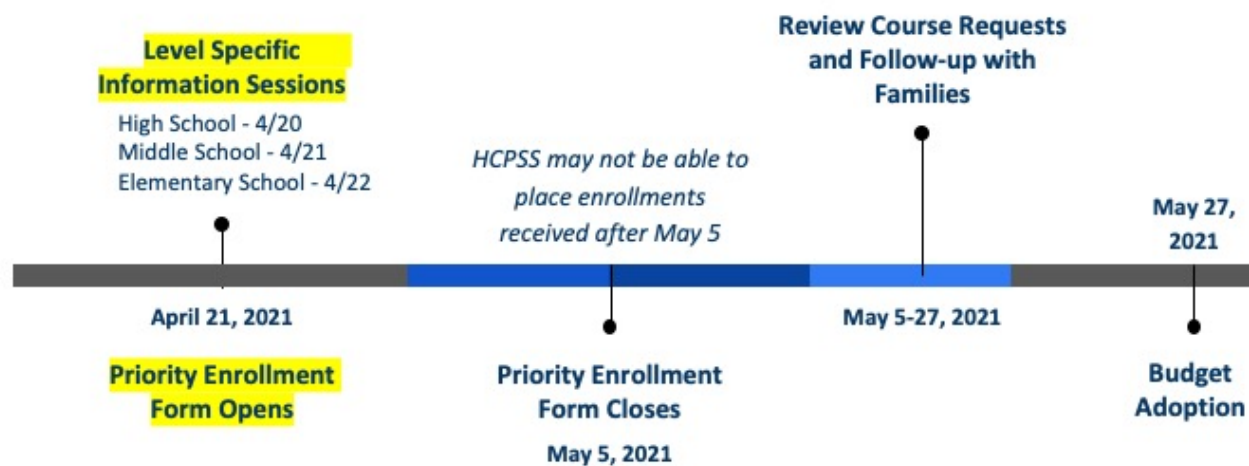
Level Specific Information Sessions

High School - 4/20
Middle School - 4/21
Elementary School - 4/22

HCPSS may not be able to place enrollments received after May 5

Review Course Requests and Follow-up with Families

May 27, 2021

April 21, 2021

May 5-27, 2021

Priority Enrollment Form Opens

Priority Enrollment Form Closes

May 5, 2021

Budget Adoption